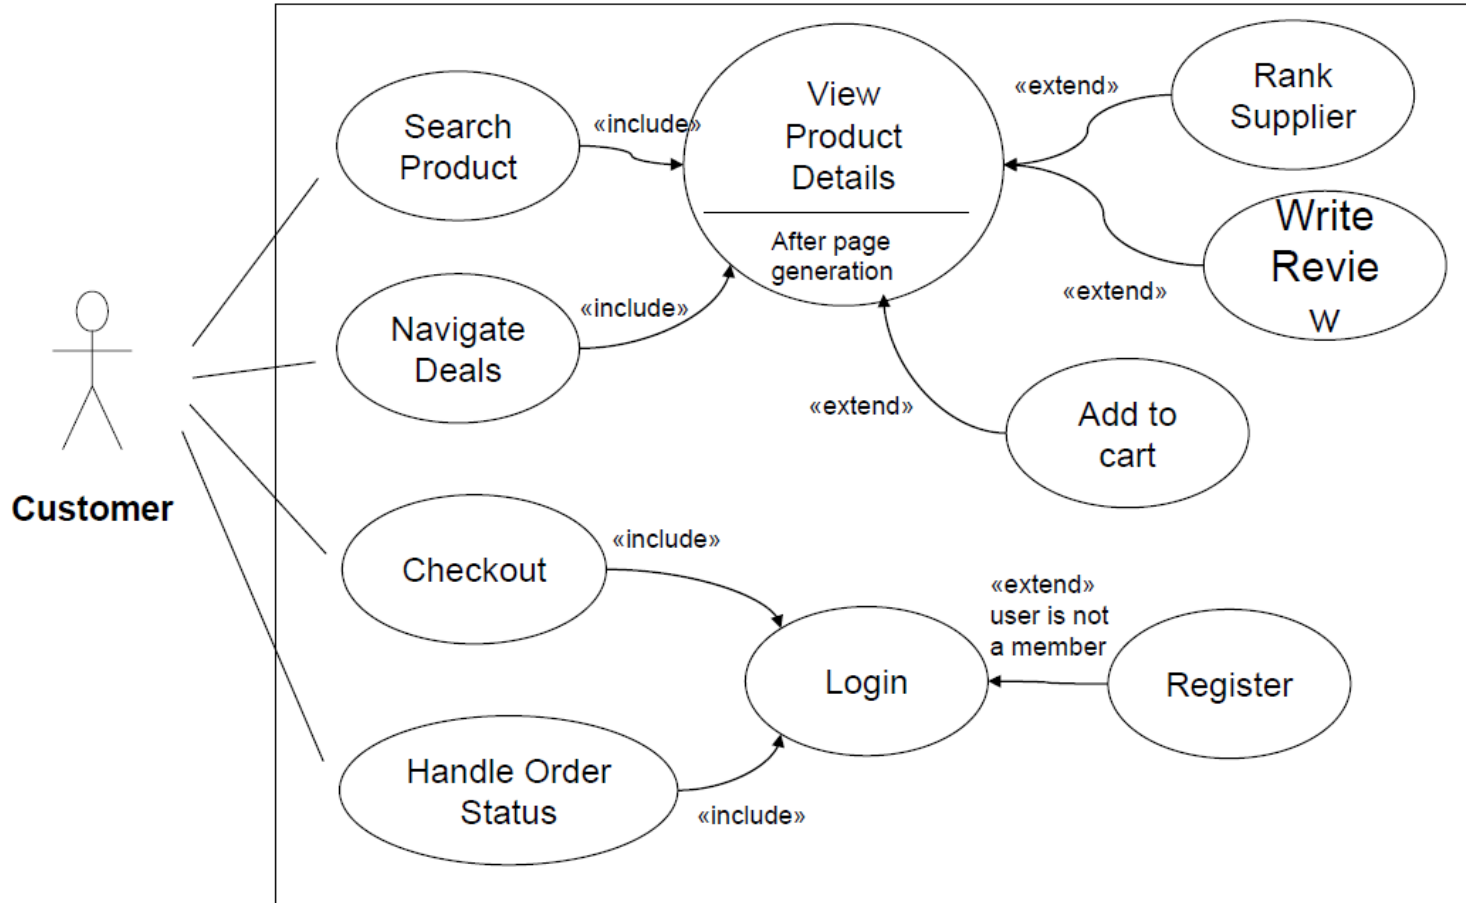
Search Product

«include»

View Product Details

After page generation

«extend»

Rank Supplier

Write Revie w

«extend»

Navigate Deals

«include»

«extend»

Add to cart

Customer

Checkout

«include»

«extend» user is not a member

Login

Register

Handle Order Status

«include»